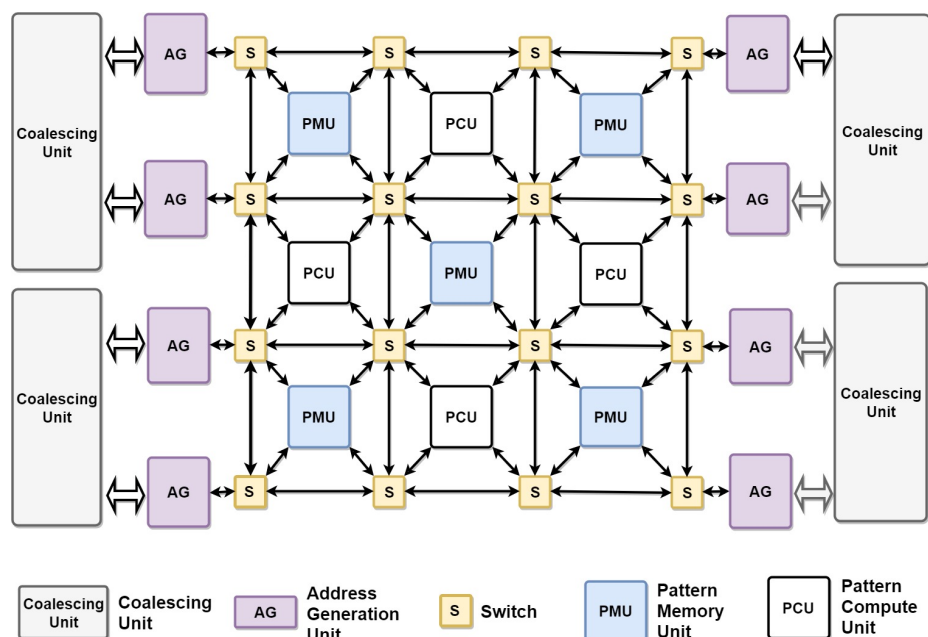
Coalescing Unit

AG

S

S

S

S

AG

Coalescing Unit

PMU

PCU

PMU

AG

S

S

S

S

AG

PCU

PMU

PCU

Coalescing Unit

AG

S

S

S

S

AG

Coalescing Unit

PMU

PCU

PMU

AG

S

S

S

S

AG

Coalescing Unit
Coalescing Unit

AG
Address Generation Unit

S
Switch

PMU
Pattern Memory Unit

PCU
Pattern Compute Unit